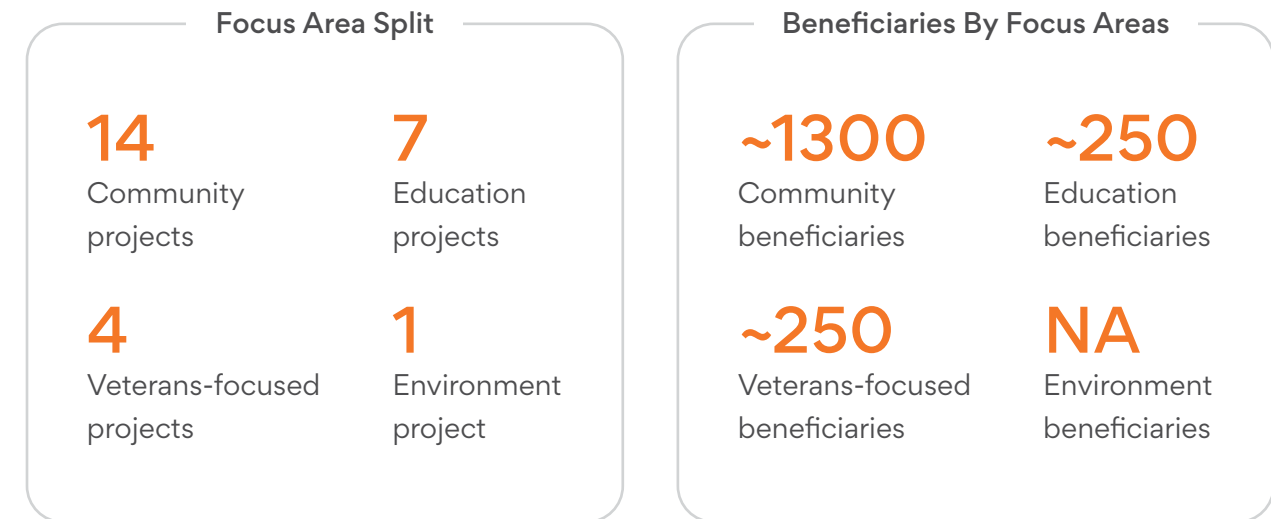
Focus Area Split

14
Community projects

7
Education projects

4
Veterans-focused projects

1
Environment project

Beneficiaries By Focus Areas

~1300
Community beneficiaries

~250
Education beneficiaries

~250
Veterans-focused beneficiaries

NA
Environment beneficiaries